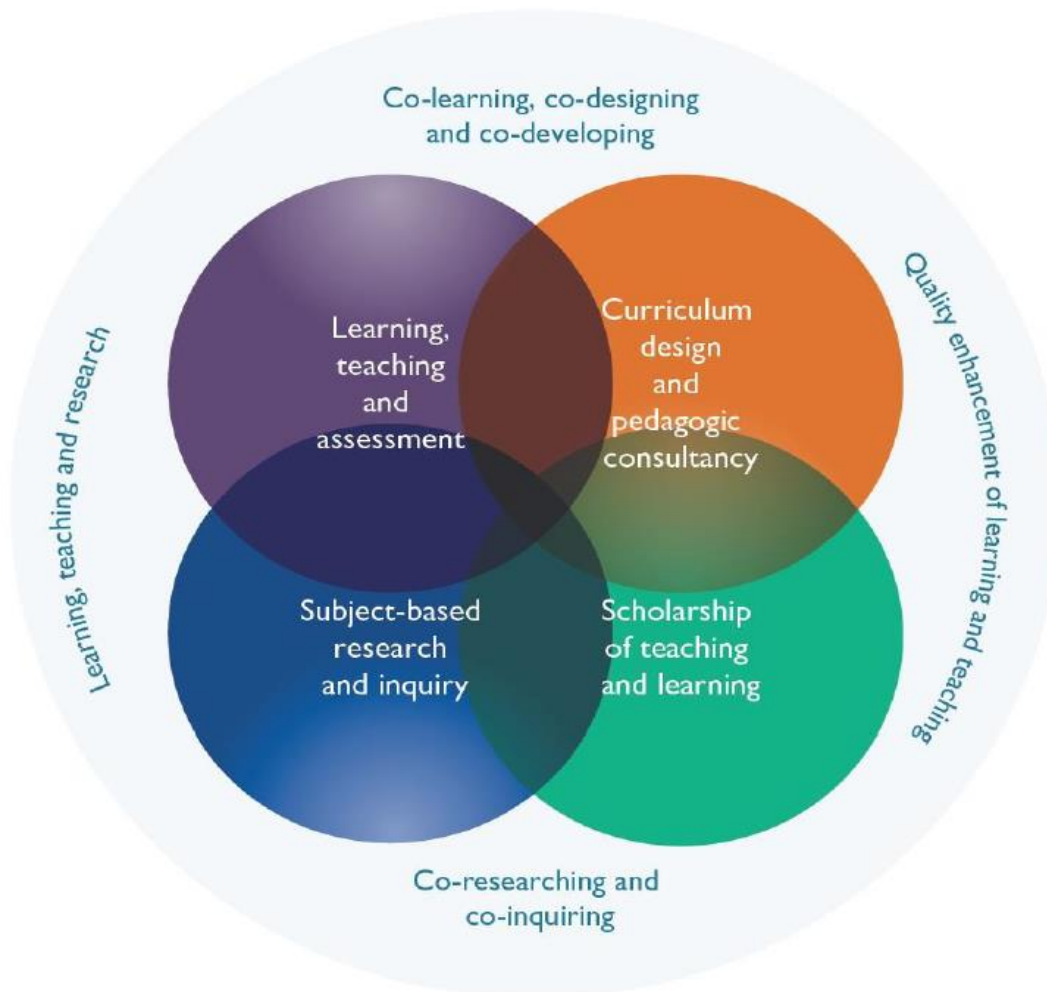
Co-learning, co-designing and co-developing

Learning, teaching and research

Quality enhancement of learning and teaching

Learning, teaching and assessment

Curriculum design and pedagogic consultancy

Subject-based research and inquiry

Scholarship of teaching and learning

Co-researching and co-inquiring